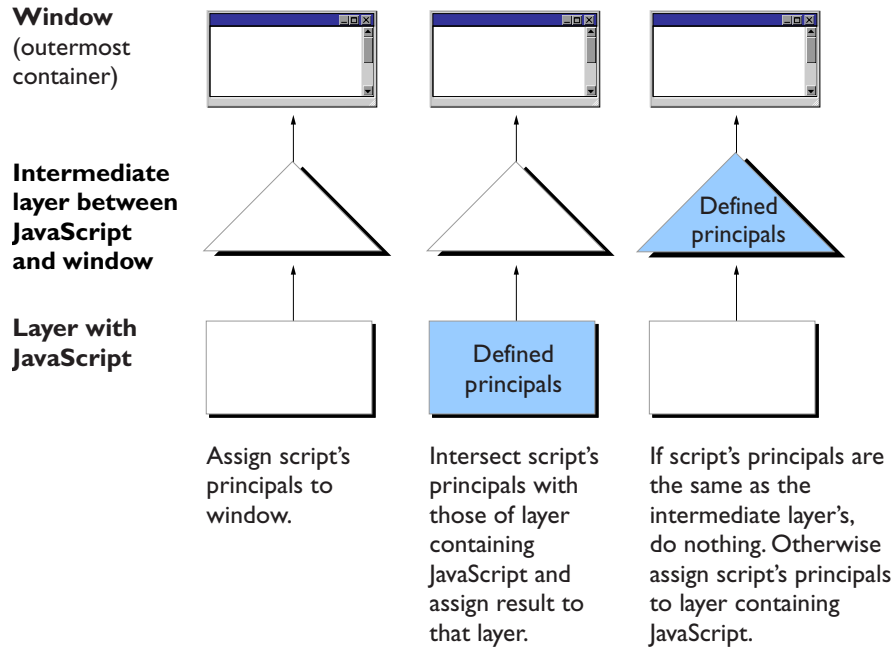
**Window** (outermost container)

**Intermediate layer between JavaScript and window**

**Layer with JavaScript**

Defined principals

Defined principals

Assign script's principals to window.

Intersect script's principals with those of layer containing JavaScript and assign result to that layer.

If script's principals are the same as the intermediate layer's, do nothing. Otherwise assign script's principals to layer containing JavaScript.